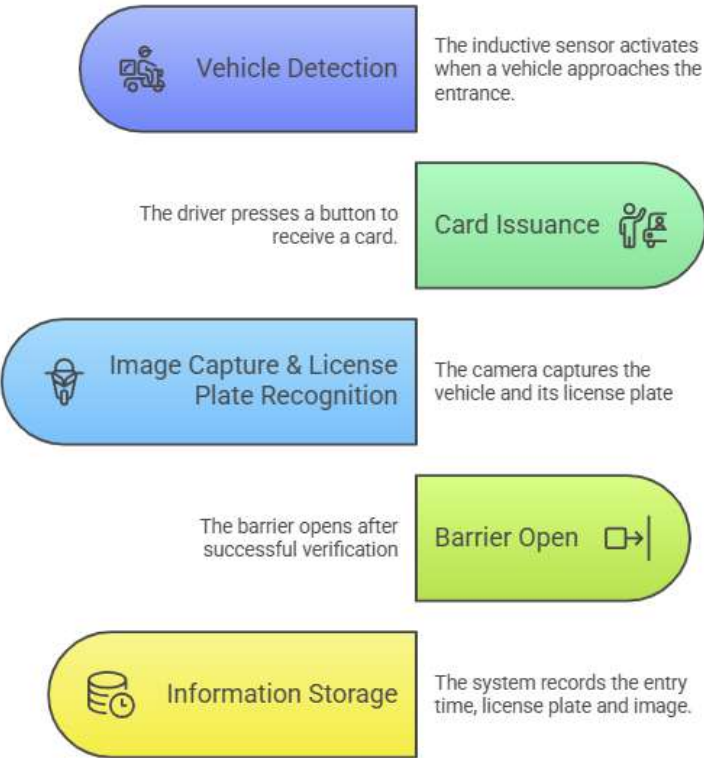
Vehicle Detection

The inductive sensor activates when a vehicle approaches the entrance.

The driver presses a button to receive a card.

Card Issuance

Image Capture & License Plate Recognition

The camera captures the vehicle and its license plate

The barrier opens after successful verification

Barrier Open

Information Storage

The system records the entry time, license plate and image.